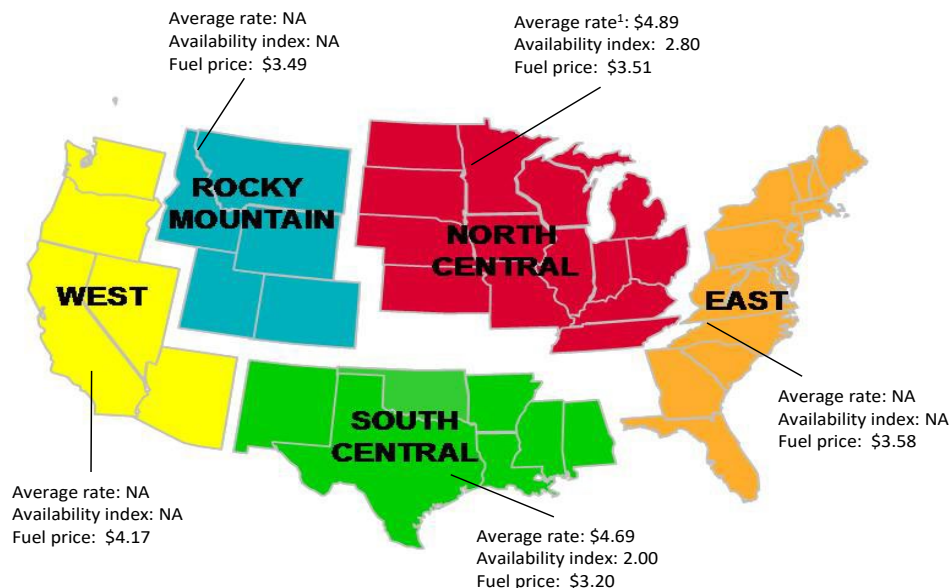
Average rate: NA
Availability index: NA
Fuel price: \$3.49

Average rate¹: \$4.89
Availability index: 2.80
Fuel price: \$3.51

ROCKY MOUNTAIN

NORTH CENTRAL

WEST

EAST

Average rate: NA
Availability index: NA
Fuel price: \$3.58

SOUTH CENTRAL

Average rate: NA
Availability index: NA
Fuel price: \$4.17

Average rate: \$4.69
Availability index: 2.00
Fuel price: \$3.20